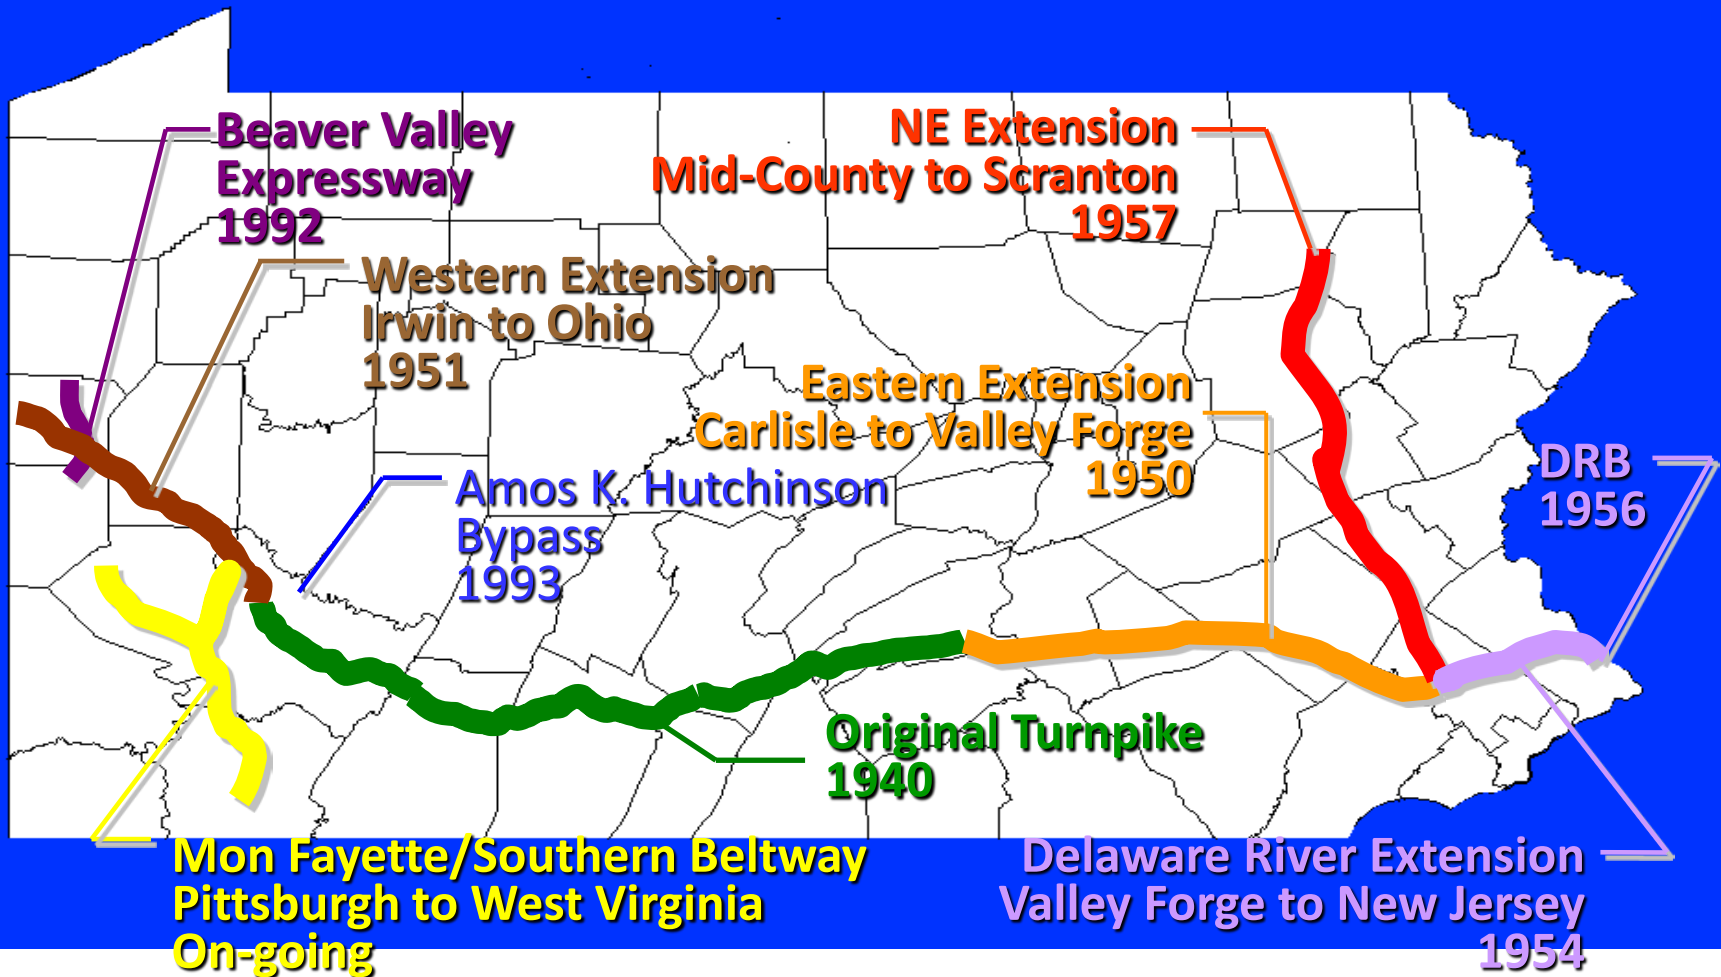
Beaver Valley Expressway 1992

Western Extension Irwin to Ohio 1951

NE Extension Mid-County to Scranton 1957

Eastern Extension Carlisle to Valley Forge 1950

Amos K. Hutchinson Bypass 1993

DRB 1956

Original Turnpike 1940

Mon Fayette/Southern Beltway Pittsburgh to West Virginia On-going

Delaware River Extension Valley Forge to New Jersey 1954